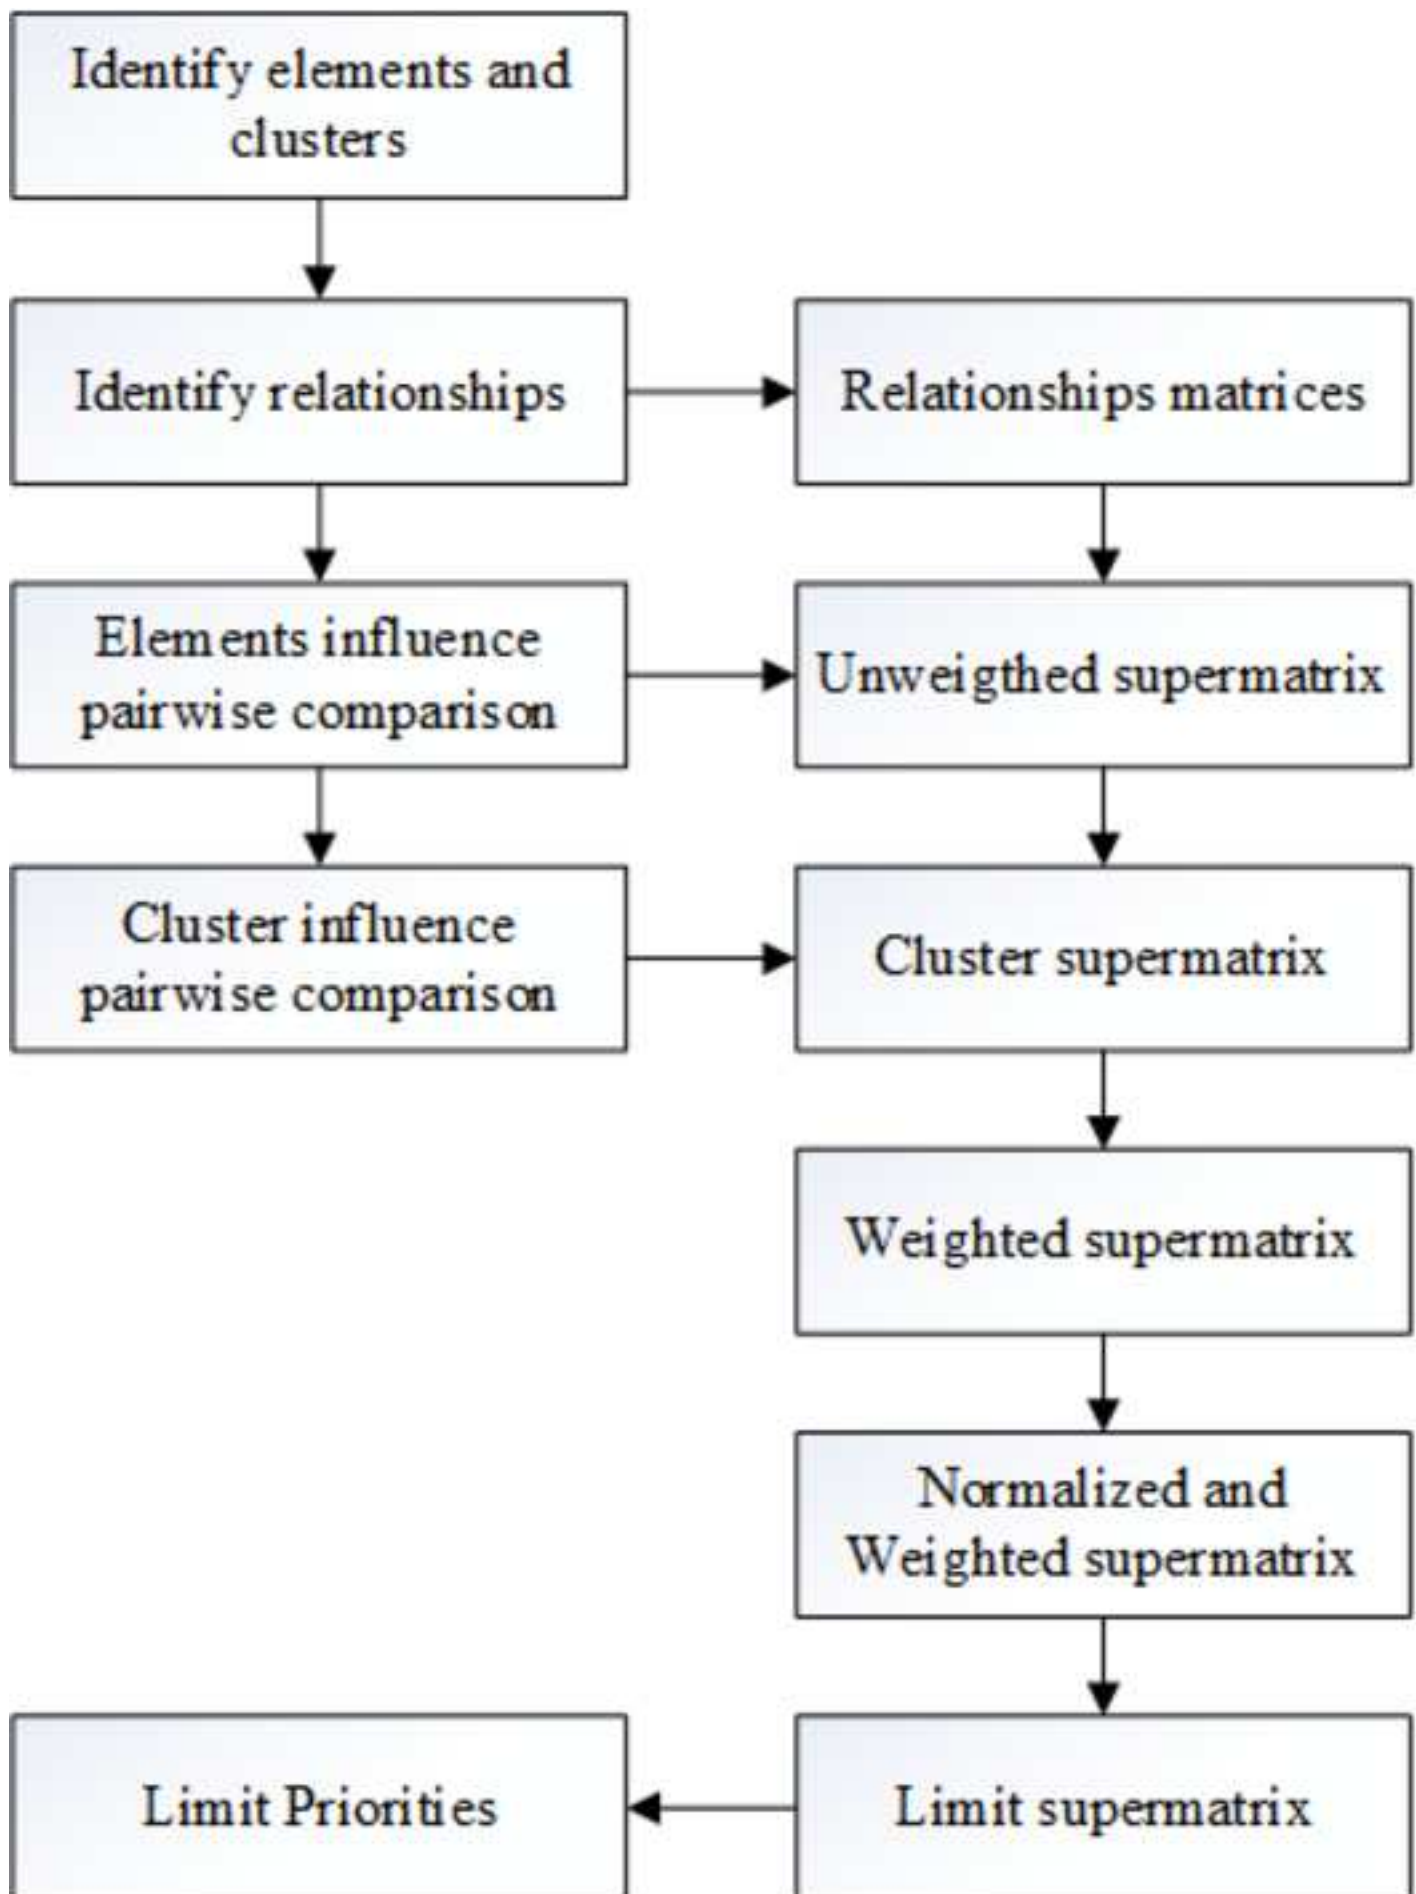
Identify elements and clusters

Identify relationships

Relationships matrices

Elements influence pairwise comparison

Unweigthed supermatrix

Cluster influence pairwise comparison

Cluster supermatrix

Weighted supermatrix

Normalized and Weighted supermatrix

Limit Priorities

Limit supermatrix